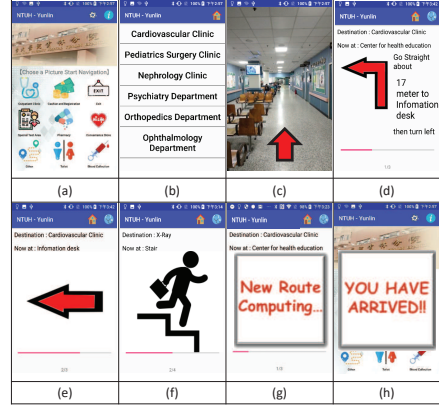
NTUH - Yunlin

[Chose a Picture Start Navigation]

Outpatient Clinic
Cashier and Registration
Exit
Special Test Area
Pharmacy
Convenience Store
Sites
Toilets
Blood Collection

(a)

Cardiovascular Clinic
Pediatrics Surgery Clinic
Nephrology Clinic
Psychiatry Department
Orthopedics Department
Ophthalmology Department

(b)

(c)

NTUH - Yunlin
Destination : Cardiovascular Clinic
Now at : Center for health education
Go Straight about
17 meter to Infomation desk
then turn left
1/3

(d)

NTUH - Yunlin
Destination : Cardiovascular Clinic
Now at : infomation desk
2/3

(e)

NTUH - Yunlin
Destination : X-Ray
Now at : Stair
2/4

(f)

NTUH - Yunlin
Destination : Cardiovascular Clinic
Now at : Center for health education
New Route Computing...
1/3

(g)

NTUH - Yunlin
YOU HAVE ARRIVED!!
Sites
Toilets
Blood Collection

(h)